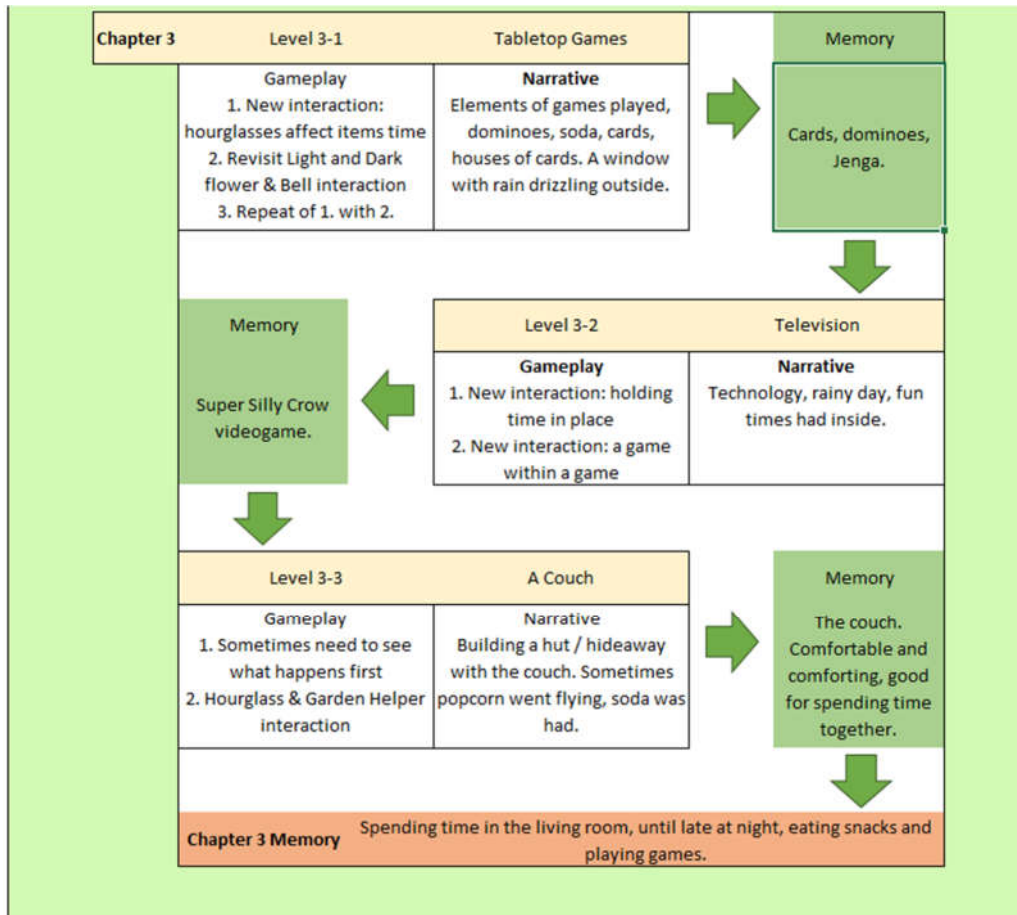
Chapter 3

Level 3-1

Tabletop Games

Gameplay
1. New interaction: hourglasses affect items time
2. Revisit Light and Dark flower & Bell interaction
3. Repeat of 1. with 2.

Narrative
Elements of games played, dominoes, soda, cards, houses of cards. A window with rain drizzling outside.

Memory

Cards, dominoes, Jenga.

Level 3-2

Television

Gameplay
1. New interaction: holding time in place
2. New interaction: a game within a game

Narrative
Technology, rainy day, fun times had inside.

Memory

Super Silly Crow videogame.

Level 3-3

A Couch

Gameplay
1. Sometimes need to see what happens first
2. Hourglass & Garden Helper interaction

Narrative
Building a hut / hideaway with the couch. Sometimes popcorn went flying, soda was had.

Memory

The couch. Comfortable and comforting, good for spending time together.

Chapter 3 Memory

Spending time in the living room, until late at night, eating snacks and playing games.